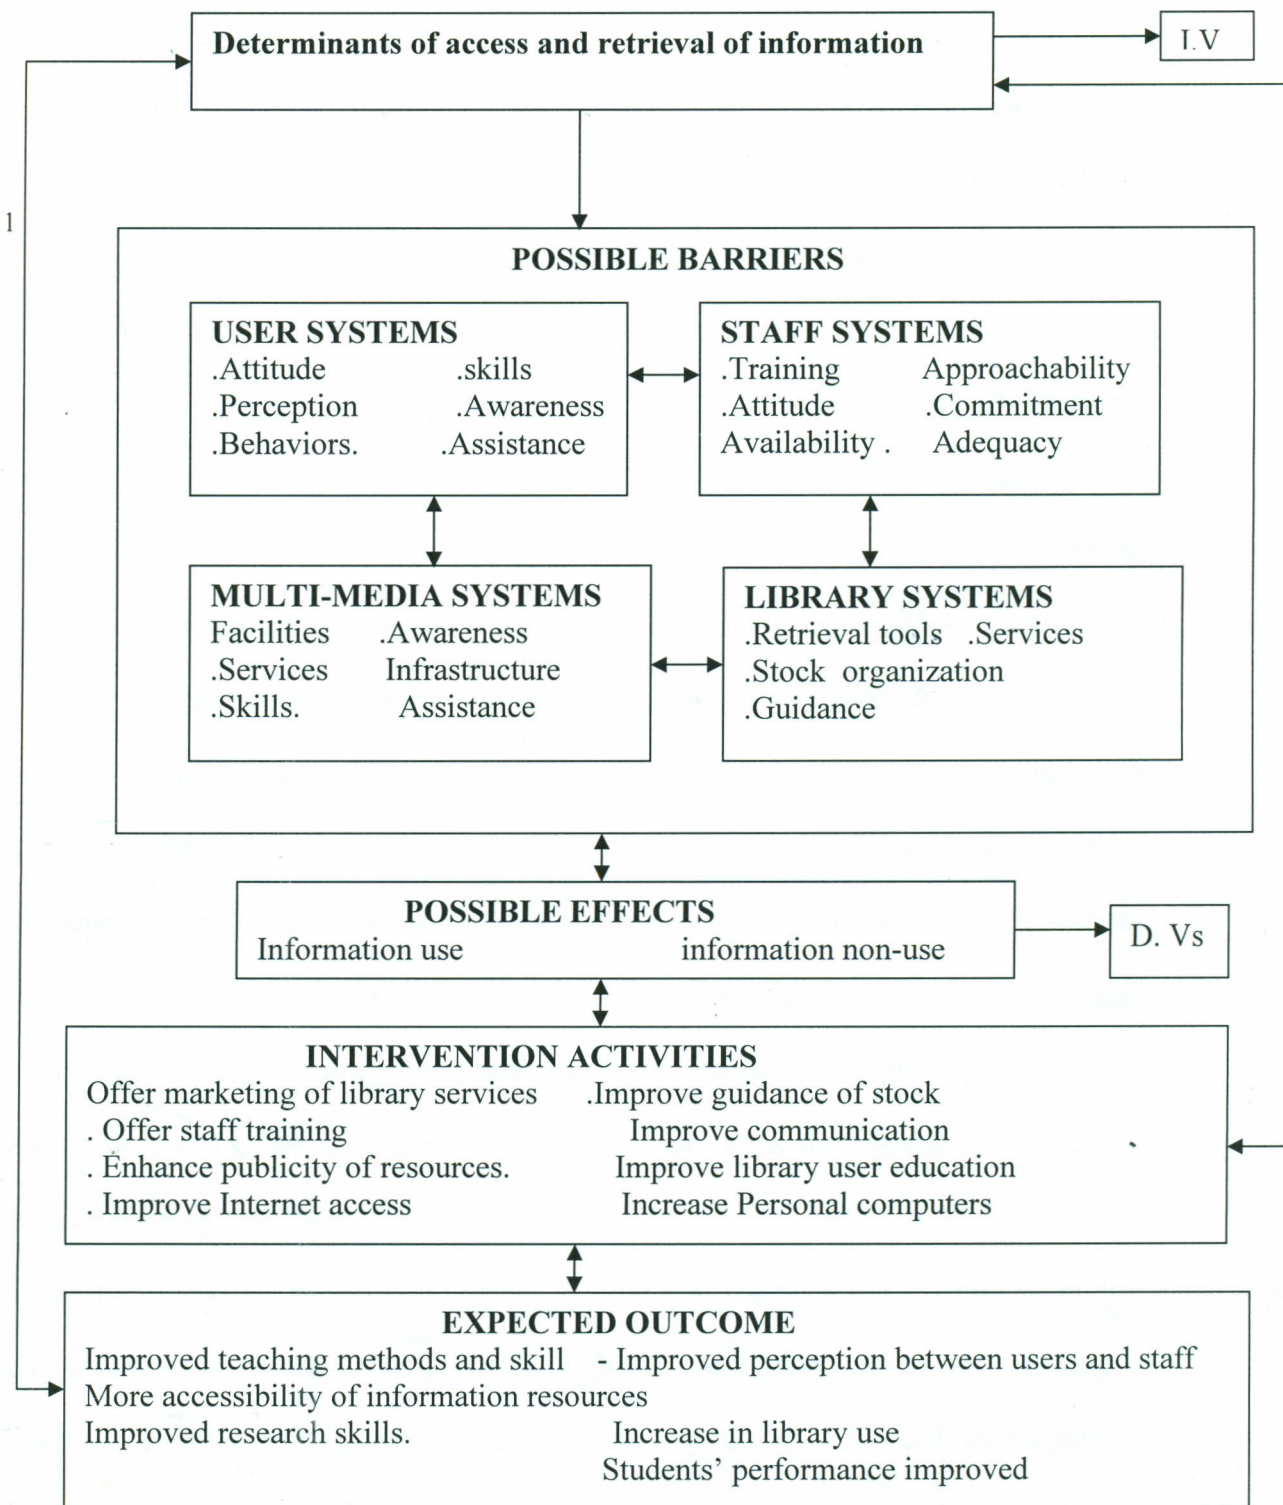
Determinants of access and retrieval of information

I.V

1

POSSIBLE BARRIERS

USER SYSTEMS
.Attitude .skills
.Perception .Awareness
.Behaviors. .Assistance

STAFF SYSTEMS
.Training Approachability
.Attitude .Commitment
Availability . Adequacy

MULTI-MEDIA SYSTEMS
Facilities .Awareness
.Services Infrastructure
.Skills. Assistance

LIBRARY SYSTEMS
.Retrieval tools .Services
.Stock organization
.Guidance

POSSIBLE EFFECTS
Information use information non-use

D. Vs

INTERVENTION ACTIVITIES
Offer marketing of library services .Improve guidance of stock
. Offer staff training Improve communication
. Enhance publicity of resources. Improve library user education
. Improve Internet access Increase Personal computers

EXPECTED OUTCOME
Improved teaching methods and skill - Improved perception between users and staff
More accessibility of information resources
Improved research skills. Increase in library use
Students' performance improved